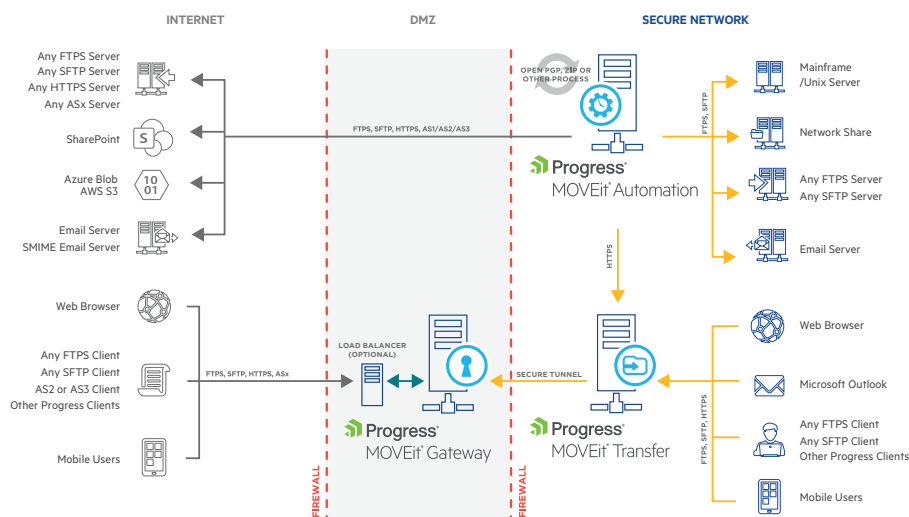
INTERNET

DMZ

SECURE NETWORK

Any FTPS Server
Any SFTP Server
Any HTTPS Server
Any ASx Server

SharePoint

Azure Blob
AWS S3

10
01

Email Server
SMIME Email Server

Web Browser

Any FTPS Client
Any SFTP Client
AS2 or AS3 Client
Other Progress Clients

Mobile Users

FTPS, SFTP, HTTPS, AS1/AS2/AS3

FTPS, SFTP, HTTPS, ASx

LOAD BALANCER (OPTIONAL)

Progress
MOVEit Gateway

FIREWALL

FIREWALL

OPEN PGP, ZIP OR OTHER PROCESS

Progress
MOVEit Automation

HTTPS

SECURE TUNNEL

Progress
MOVEit Transfer

FTPS, SFTP

Mainframe /Unix Server

Network Share

Any FTPS Server
Any SFTP Server

Email Server

FTPS, SFTP, HTTPS

Web Browser

Microsoft Outlook

Any FTPS Client
Any SFTP Client
Other Progress Clients

Mobile Users